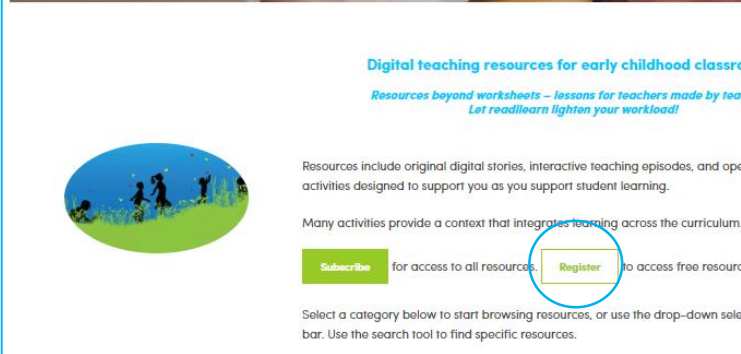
Digital teaching resources for early childhood classro

Resources beyond worksheets – lessons for teachers made by tea
Let readilearn lighten your workload!

Resources include original digital stories, interactive teaching episodes, and ope activities designed to support you as you support student learning.

Many activities provide a context that integrates learning across the curriculum

Subscribe for access to all resources. Register to access free resourc

Select a category below to start browsing resources, or use the drop-down sele bar. Use the search tool to find specific resources.